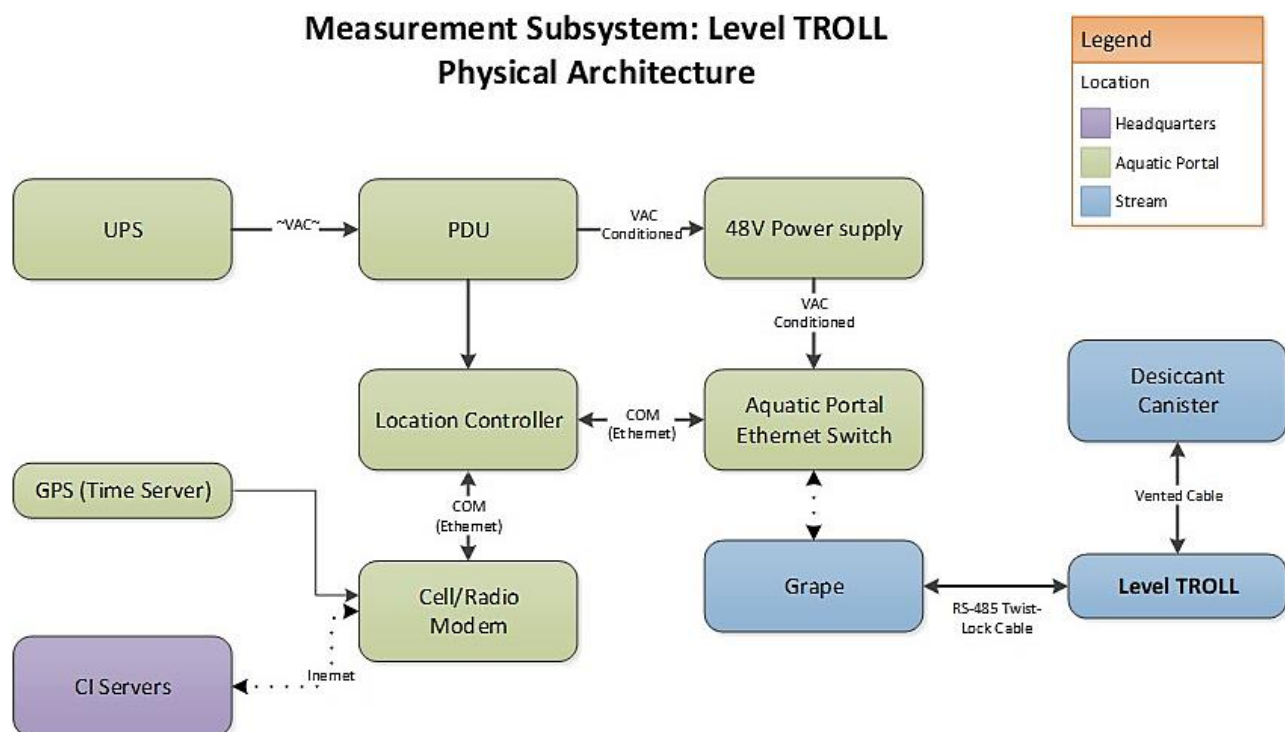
Measurement Subsystem: Level TROLL
Physical Architecture

Legend
Location
Headquarters
Aquatic Portal
Stream

UPS
~VAC~
PDU
VAC Conditioned
48V Power supply
VAC Conditioned
Location Controller
COM (Ethemet)
Aquatic Portal Ethernet Switch
Desiccant Canister
Vented Cable
GPS (Time Server)
COM (Ethemet)
Cell/Radio Modem
Grape
RS-485 Twist-Lock Cable
Level TROLL
CI Servers
Inemet